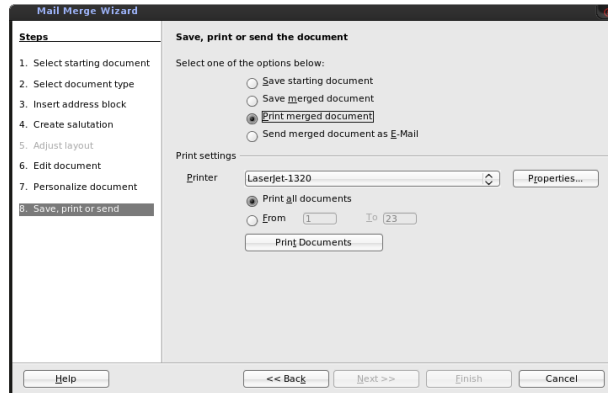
Mail Merge Wizard

Steps

1. Select starting document
2. Select document type
3. Insert address block
4. Create salutation
5. Adjust layout
6. Edit document
7. Personalize document
8. Save, print or send

Save, print or send the document

Select one of the options below:

Save starting document
Save merged document
Print merged document
Send merged document as E-Mail

Print settings

Printer LaserJet-1320 Properties...

Print all documents
From 1 To 23

Print Documents

Help << Back Next >> Finish Cancel